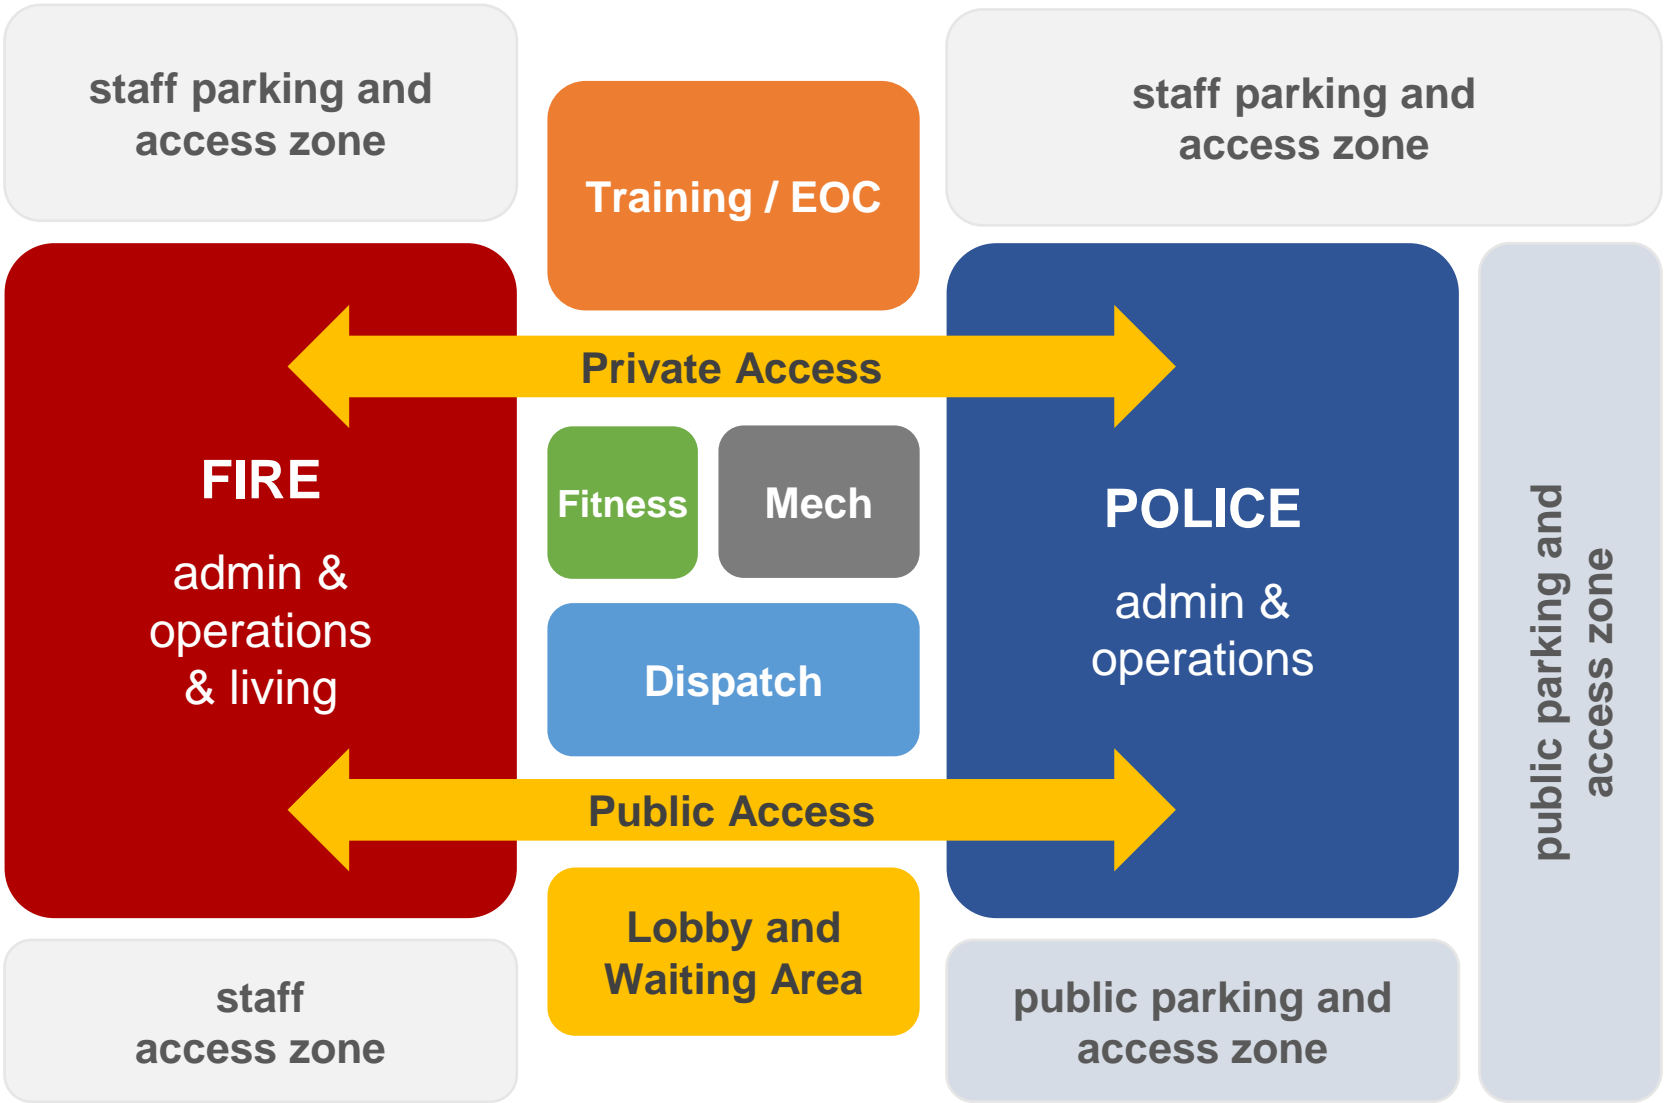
staff parking and access zone

Training / EOC

staff parking and access zone

Private Access

FIRE

admin & operations & living

Fitness

Mech

Dispatch

POLICE

admin & operations

public parking and access zone

Public Access

staff access zone

Lobby and Waiting Area

public parking and access zone